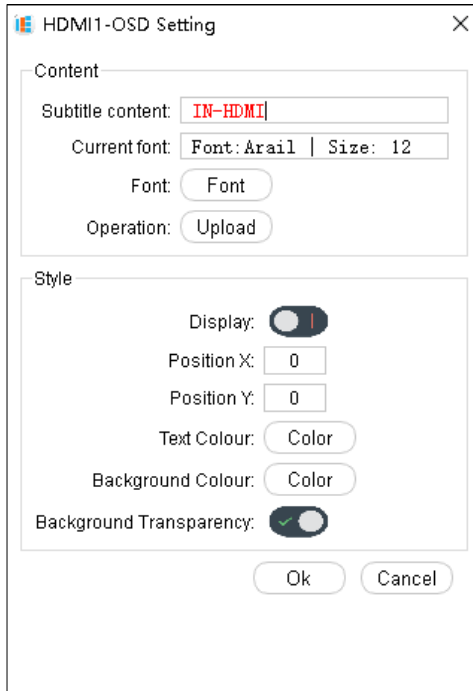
HDMI1-OSD Setting
×

Content

Subtitle content: IN-HDMI

Current font: Font: Arail | Size: 12

Font: Font

Operation: Upload

Style

Display:

Position X: 0

Position Y: 0

Text Colour: Color

Background Colour: Color

Background Transparency:

Ok Cancel